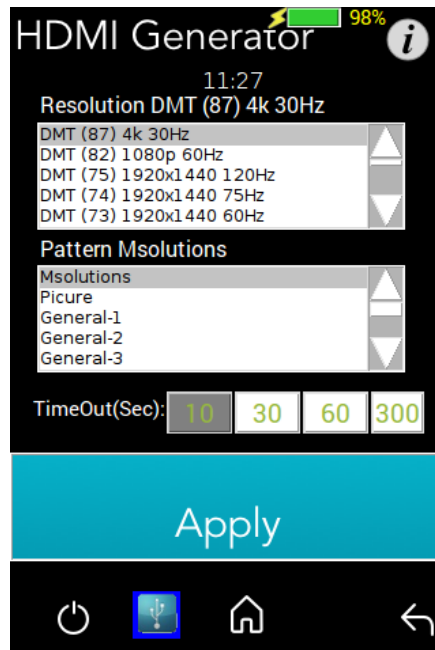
98%

HDMI Generator

i

11:27

Resolution DMT (87) 4k 30Hz

DMT (87) 4k 30Hz
DMT (82) 1080p 60Hz
DMT (75) 1920x1440 120Hz
DMT (74) 1920x1440 75Hz
DMT (73) 1920x1440 60Hz

Pattern Msolutions

Msolutions
Picure
General-1
General-2
General-3

TimeOut(Sec): 10 30 60 300

Apply